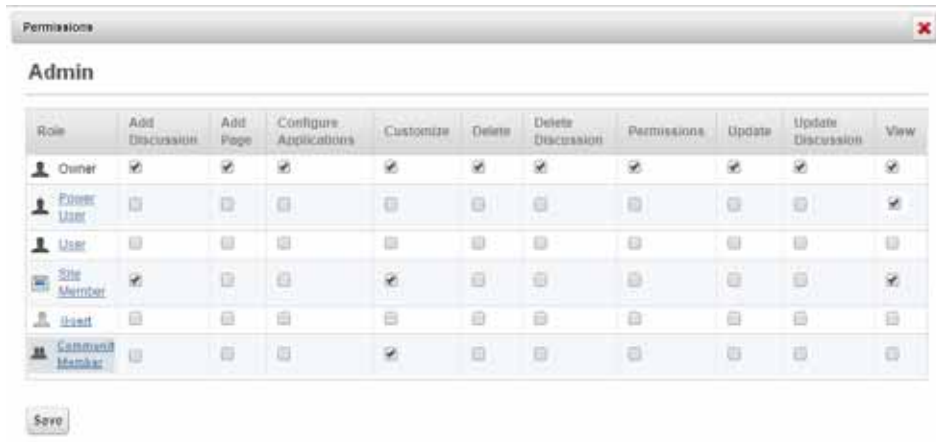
Permissions

Admin

| Role | Add Discussion | Add Page | Configure Applications | Customize | Delete | Delete Discussion | Permissions | Update | Update Discussion | View |
|---|---|---|---|---|---|---|---|---|---|---|
| Owner | ☑ | ☑ | ☑ | ☑ | ☑ | ☑ | ☑ | ☑ | ☑ | ☑ |
| Power User | ☐ | ☐ | ☐ | ☐ | ☐ | ☐ | ☐ | ☐ | ☐ | ☑ |
| User | ☐ | ☐ | ☐ | ☐ | ☐ | ☐ | ☐ | ☐ | ☐ | ☐ |
| Site Member | ☑ | ☐ | ☐ | ☑ | ☐ | ☐ | ☐ | ☐ | ☐ | ☑ |
| Guest | ☐ | ☐ | ☐ | ☐ | ☐ | ☐ | ☐ | ☐ | ☐ | ☐ |
| Community Member | ☐ | ☐ | ☐ | ☑ | ☐ | ☐ | ☐ | ☐ | ☐ | ☐ |

Save